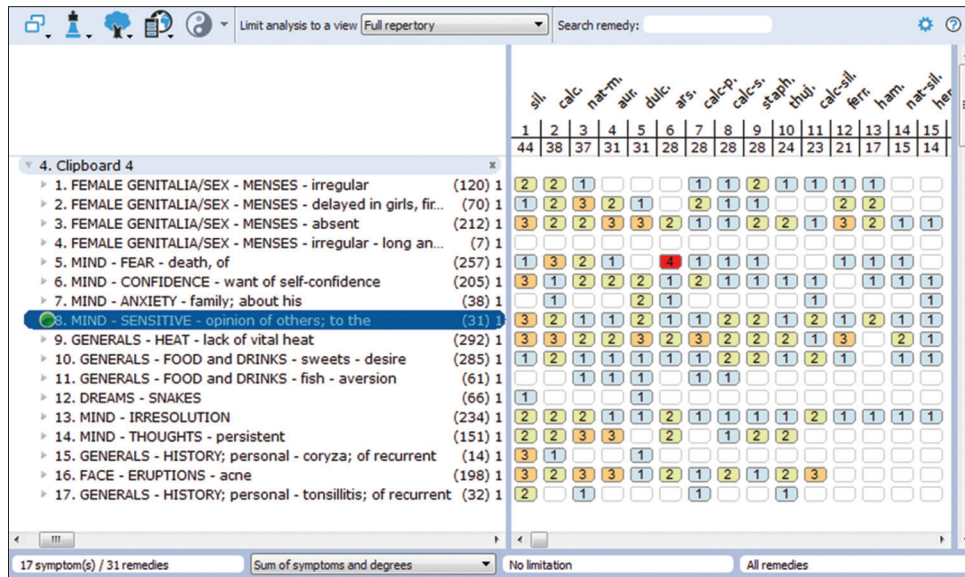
Limit analysis to a view Full repertory
Search remedy:

sil. calc. nat-m. aur. dulc. ars. calc-p. calc-s. staph. thuj. calc-sil. ferr. ham. nat-sil. her

| 1 | 2 | 3 | 4 | 5 | 6 | 7 | 8 | 9 | 10 | 11 | 12 | 13 | 14 | 15 |
|---|---|---|---|---|---|---|---|---|---|---|---|---|---|---|
| 44 | 38 | 37 | 31 | 31 | 28 | 28 | 28 | 28 | 24 | 23 | 21 | 17 | 15 | 14 |

4. Clipboard 4
1. FEMALE GENITALIA/SEX - MENSES - irregular (120) 1
2. FEMALE GENITALIA/SEX - MENSES - delayed in girls, fir... (70) 1
3. FEMALE GENITALIA/SEX - MENSES - absent (212) 1
4. FEMALE GENITALIA/SEX - MENSES - irregular - long an... (7) 1
5. MIND - FEAR - death, of (257) 1
6. MIND - CONFIDENCE - want of self-confidence (205) 1
7. MIND - ANXIETY - family; about his (38) 1
8. MIND - SENSITIVE - opinion of others; to the (31) 1
9. GENERALS - HEAT - lack of vital heat (292) 1
10. GENERALS - FOOD and DRINKS - sweets - desire (285) 1
11. GENERALS - FOOD and DRINKS - fish - aversion (61) 1
12. DREAMS - SNAKES (66) 1
13. MIND - IRRESOLUTION (234) 1
14. MIND - THOUGHTS - persistent (151) 1
15. GENERALS - HISTORY; personal - coryza; of recurrent (14) 1
16. FACE - ERUPTIONS - acne (198) 1
17. GENERALS - HISTORY; personal - tonsillitis; of recurrent (32) 1

2 2 1 1 1 2 1 1 1 1
1 2 3 2 1 2 1 1 2 2
3 2 2 3 3 2 1 1 2 2 1 3 2 1 1
1 3 2 1 4 1 1 1 1 1 1
3 1 2 2 2 1 2 1 1 1 1 1 1 1
1 1 2 1 1 1
3 2 1 1 2 1 1 2 2 1 2 1 2 1 1
3 3 2 2 3 2 3 2 2 2 1 3 2 1
1 2 1 1 1 1 1 2 2 1 2 1 1 1
1 1 1 1 1
1 1
2 2 2 1 1 2 1 1 1 1 1 1 1 1 1
2 2 3 3 2 1 2 2
3 1 1
3 2 3 3 1 2 1 2 1 2 3
2 1 1 1

17 symptom(s) / 31 remedies
Sum of symptoms and degrees
No limitation
All remedies